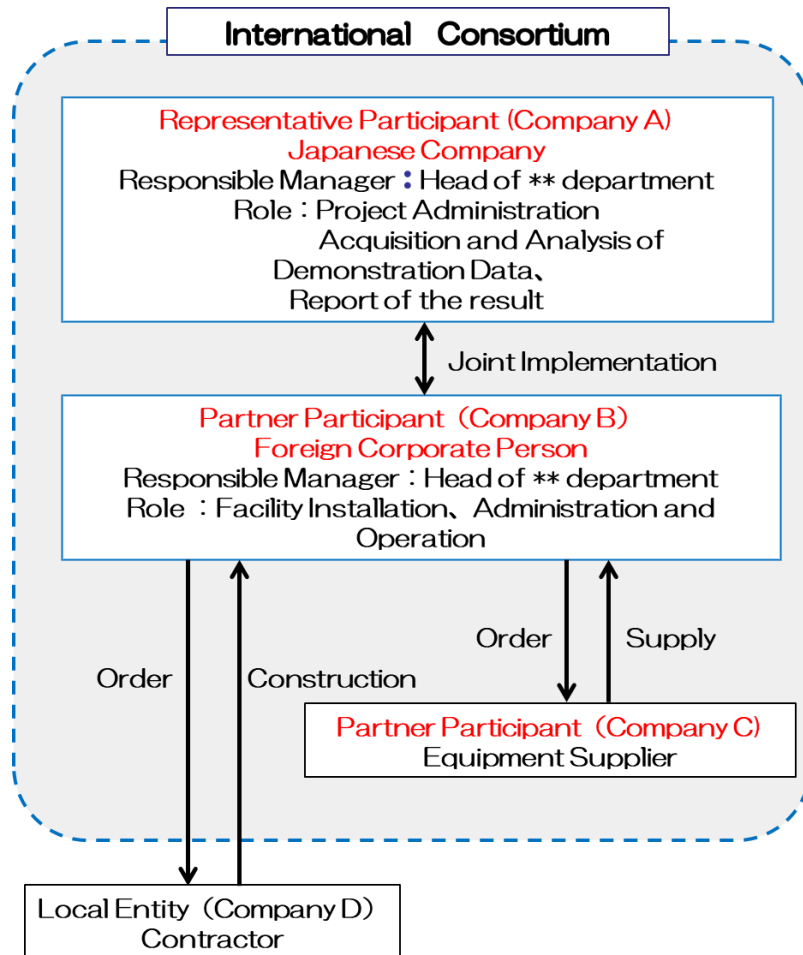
International Consortium

Representative Participant (Company A)
Japanese Company
Responsible Manager：Head of ** department
Role：Project Administration
Acquisition and Analysis of Demonstration Data、
Report of the result

Joint Implementation

Partner Participant（Company B）
Foreign Corporate Person
Responsible Manager：Head of ** department
Role ：Facility Installation、Administration and Operation

Order

Supply

Order

Construction

Partner Participant（Company C）
Equipment Supplier

Local Entity（Company D）
Contractor